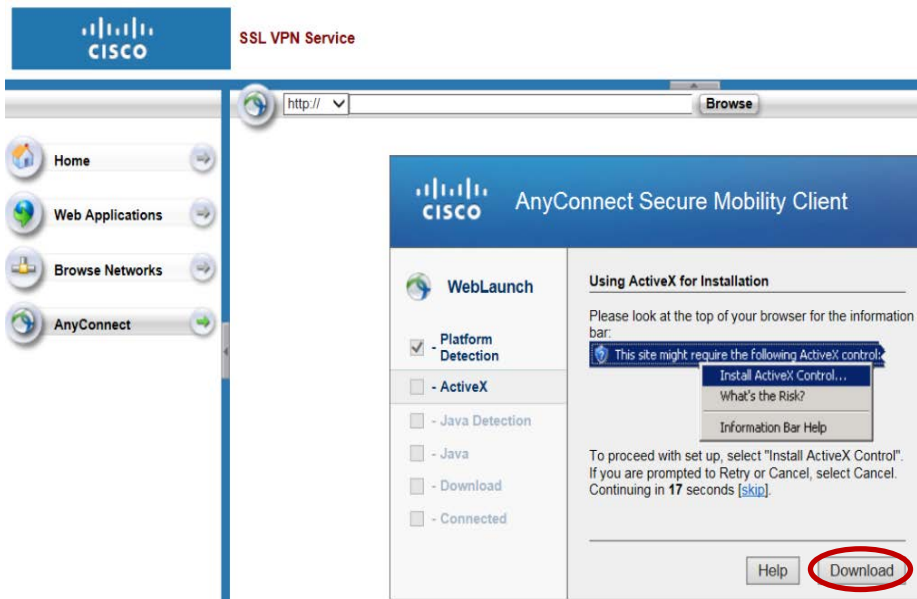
CISCO SSL VPN Service

http://
Browse

Home
Web Applications
Browse Networks
AnyConnect

CISCO AnyConnect Secure Mobility Client

WebLaunch

- Platform Detection
- ActiveX
- Java Detection
- Java
- Download
- Connected

Using ActiveX for Installation

Please look at the top of your browser for the information bar:

This site might require the following ActiveX control:

Install ActiveX Control...
What's the Risk?
Information Bar Help

To proceed with set up, select "Install ActiveX Control". If you are prompted to Retry or Cancel, select Cancel. Continuing in 17 seconds [skip].

Help
Download